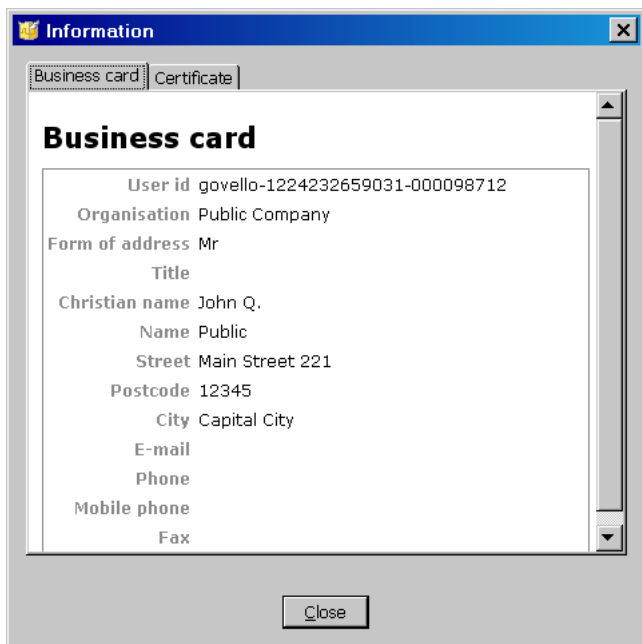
Information

Business card | Certificate

# Business card

| | |
|---|---|
| User id | govello-1224232659031-000098712 |
| Organisation | Public Company |
| Form of address | Mr |
| Title | |
| Christian name | John Q. |
| Name | Public |
| Street | Main Street 221 |
| Postcode | 12345 |
| City | Capital City |
| E-mail | |
| Phone | |
| Mobile phone | |
| Fax | |

Close